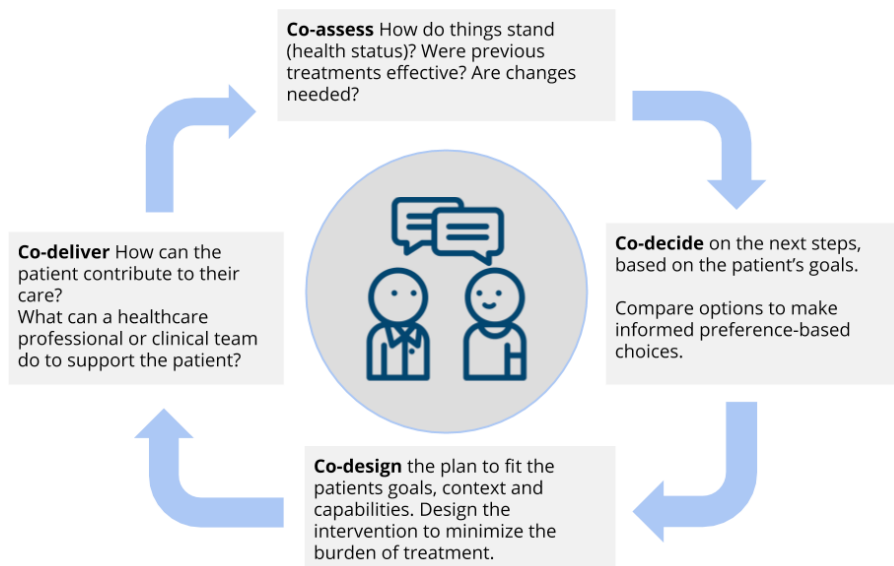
**Co-assess** How do things stand (health status)? Were previous treatments effective? Are changes needed?

**Co-decide** on the next steps, based on the patient's goals.

Compare options to make informed preference-based choices.

**Co-design** the plan to fit the patients goals, context and capabilities. Design the intervention to minimize the burden of treatment.

**Co-deliver** How can the patient contribute to their care?
What can a healthcare professional or clinical team do to support the patient?